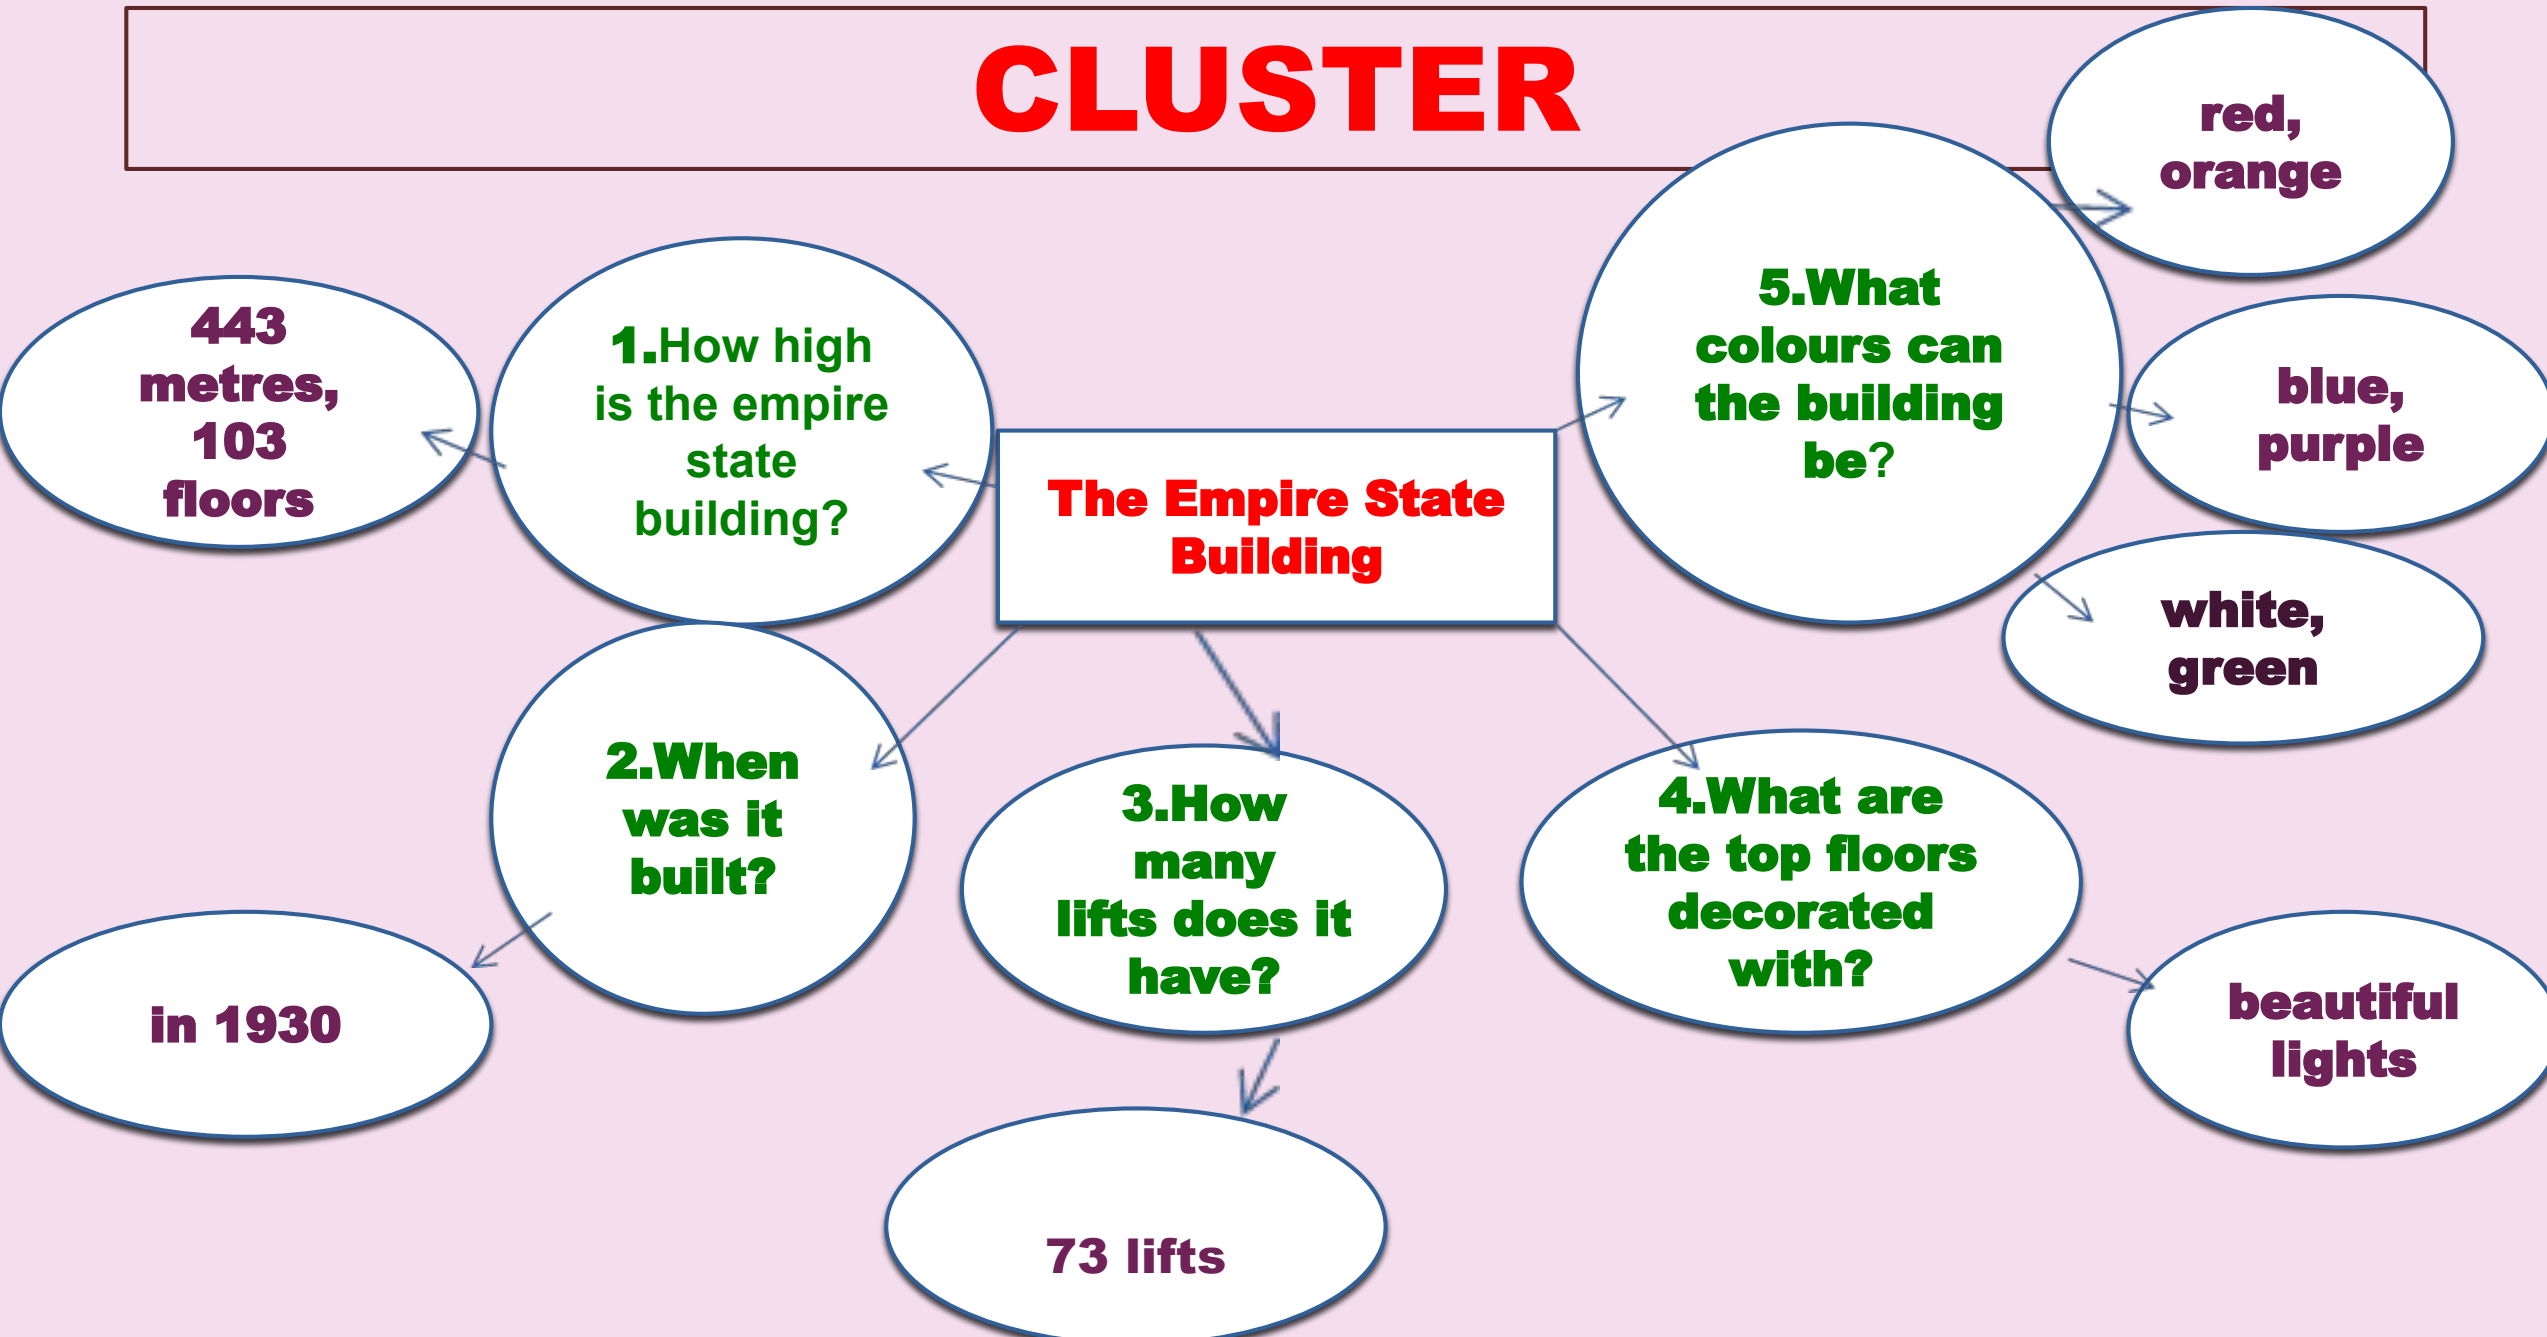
CLUSTER

The Empire State Building

1.How high is the empire state building?

443 metres, 103 floors

2.When was it built?

in 1930

3.How many lifts does it have?

73 lifts

4.What are the top floors decorated with?

beautiful lights

5.What colours can the building be?

red, orange

blue, purple

white, green